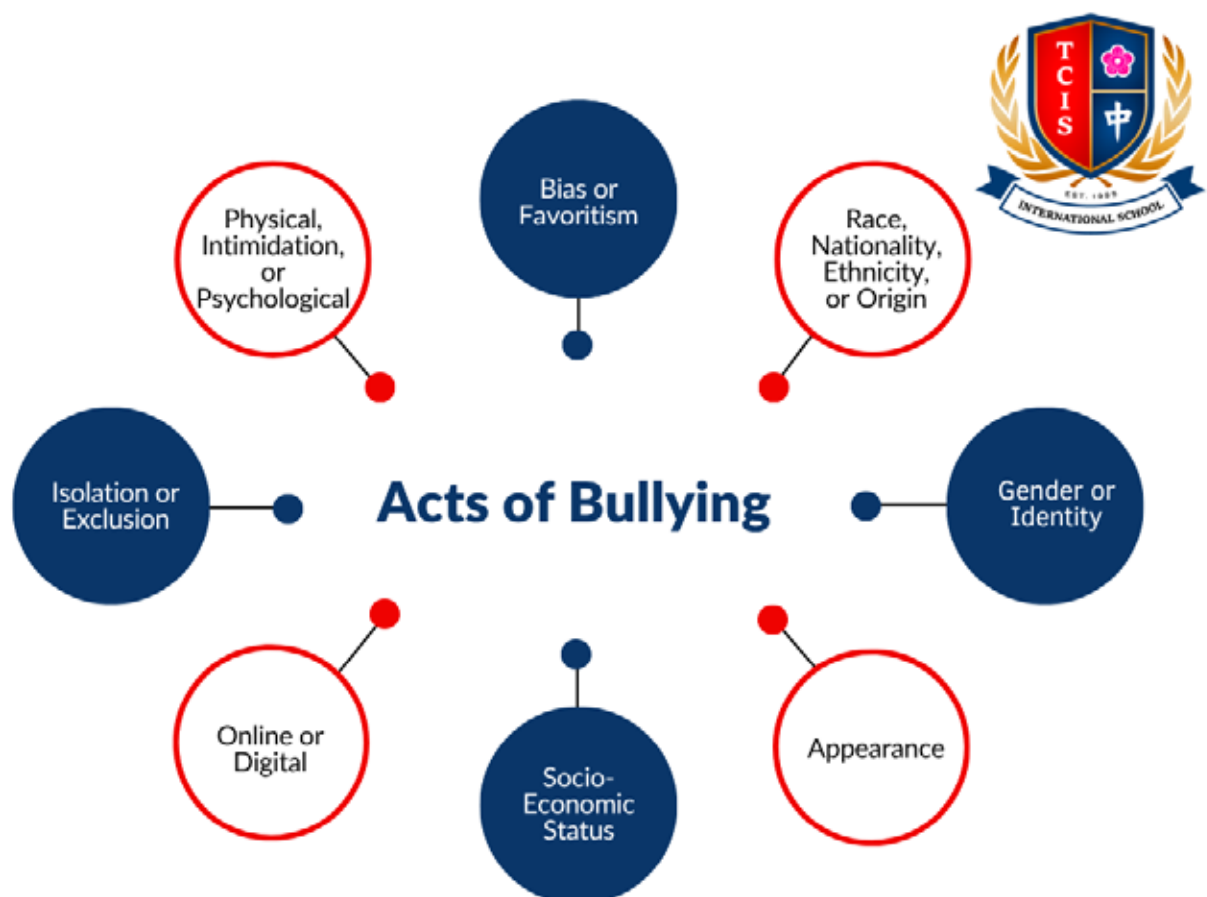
T C I S 中

EST. 1989

INTERNATIONAL SCHOOL

Bias or Favoritism

Physical, Intimidation, or Psychological

Race, Nationality, Ethnicity, or Origin

Isolation or Exclusion

Acts of Bullying

Gender or Identity

Online or Digital

Socio-Economic Status

Appearance